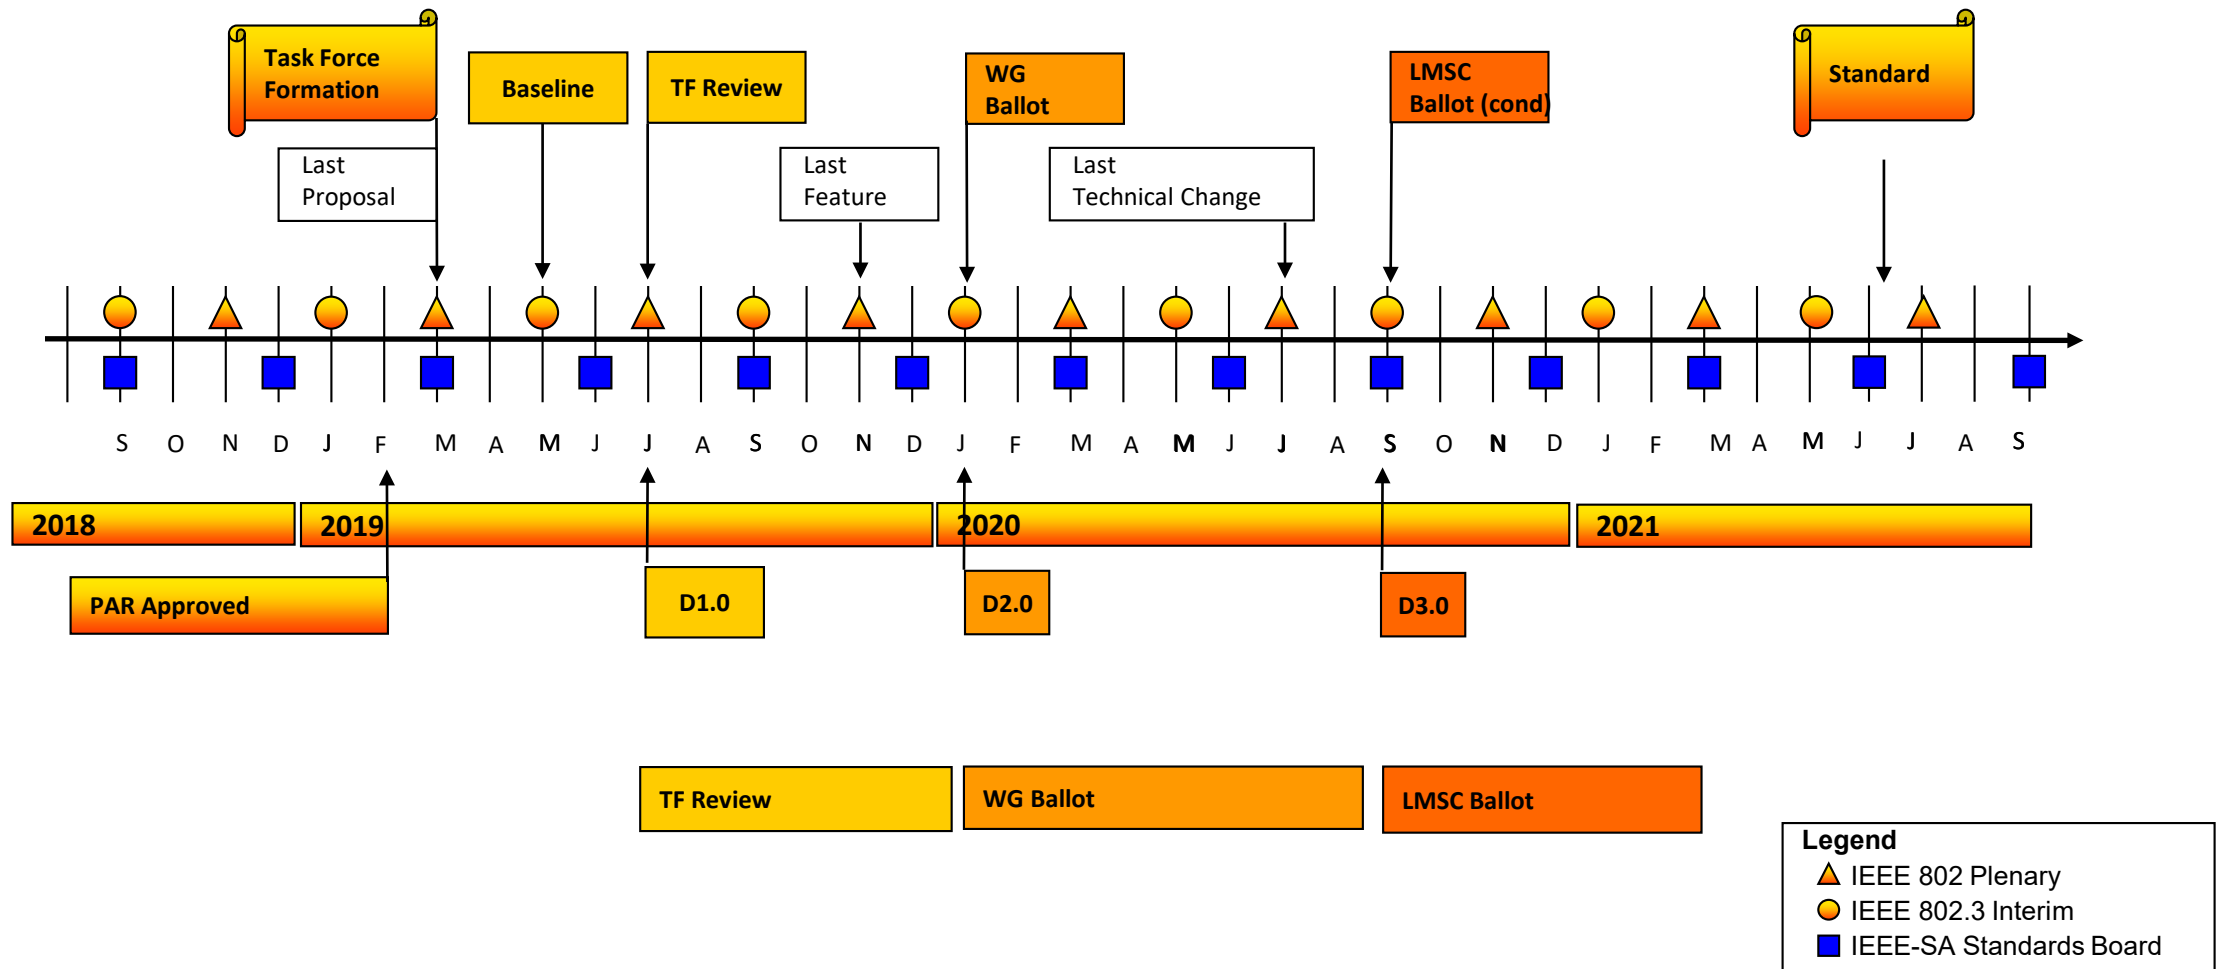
Task Force Formation

Baseline

TF Review

WG Ballot

LMSC Ballot (cond)

Standard

Last Proposal

Last Feature

Last Technical Change

S O N D J F M A M J J A S O N D J F M A M J J A S O N D J F M A M J J A S

2018

2019

2020

2021

PAR Approved

D1.0

D2.0

D3.0

TF Review

WG Ballot

LMSC Ballot

Legend
IEEE 802 Plenary
IEEE 802.3 Interim
IEEE-SA Standards Board